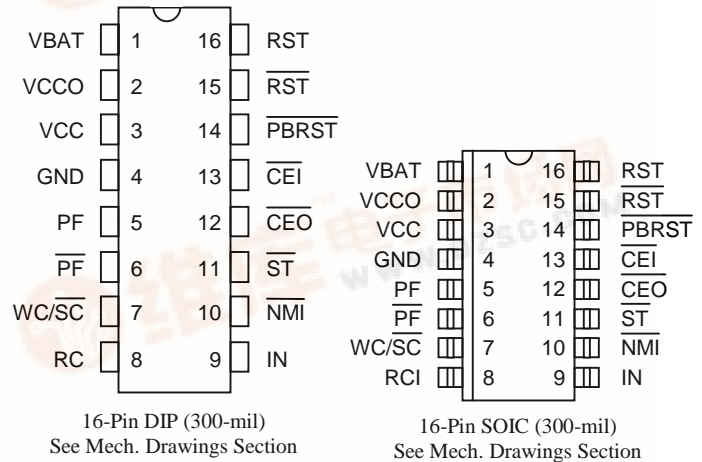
VBAT 1 16 RST
VCCO 2 15 $\overline{RST}$
VCC 3 14 $\overline{PBRST}$
GND 4 13 $\overline{CEI}$
PF 5 12 $\overline{CEO}$
$\overline{PF}$ 6 11 $\overline{ST}$
WC/$\overline{SC}$ 7 10 $\overline{NMI}$
RC 8 9 IN

16-Pin DIP (300-mil)
See Mech. Drawings Section

VBAT 1 16 RST
VCCO 2 15 $\overline{RST}$
VCC 3 14 $\overline{PBRST}$
GND 4 13 $\overline{CEI}$
PF 5 12 $\overline{CEO}$
$\overline{PF}$ 6 11 $\overline{ST}$
WC/$\overline{SC}$ 7 10 $\overline{NMI}$
RCI 8 9 IN

16-Pin SOIC (300-mil)
See Mech. Drawings Section